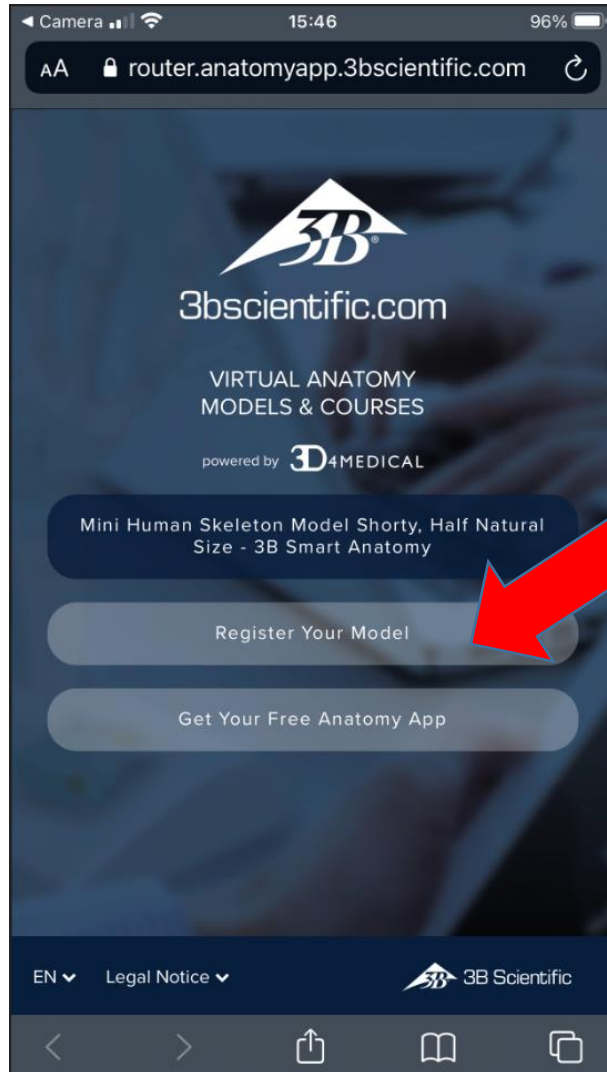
◀ Camera 15:46 96%

AA router.anatomyapp.3bscientific.com

3B

3bscientific.com

VIRTUAL ANATOMY
MODELS & COURSES

powered by 3D4MEDICAL

Mini Human Skeleton Model Shorty, Half Natural Size - 3B Smart Anatomy

Register Your Model

Get Your Free Anatomy App

EN Legal Notice

3B Scientific